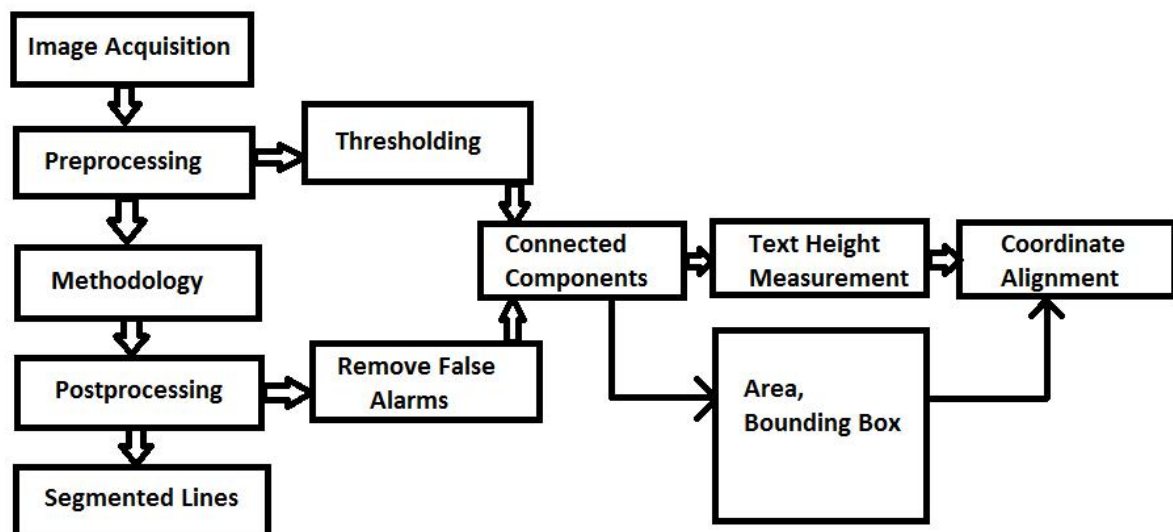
Image Acquisition

Preprocessing

Thresholding

Methodology

Postprocessing

Remove False Alarms

Segmented Lines

Connected Components

Text Height Measurement

Coordinate Alignment

Area, Bounding Box